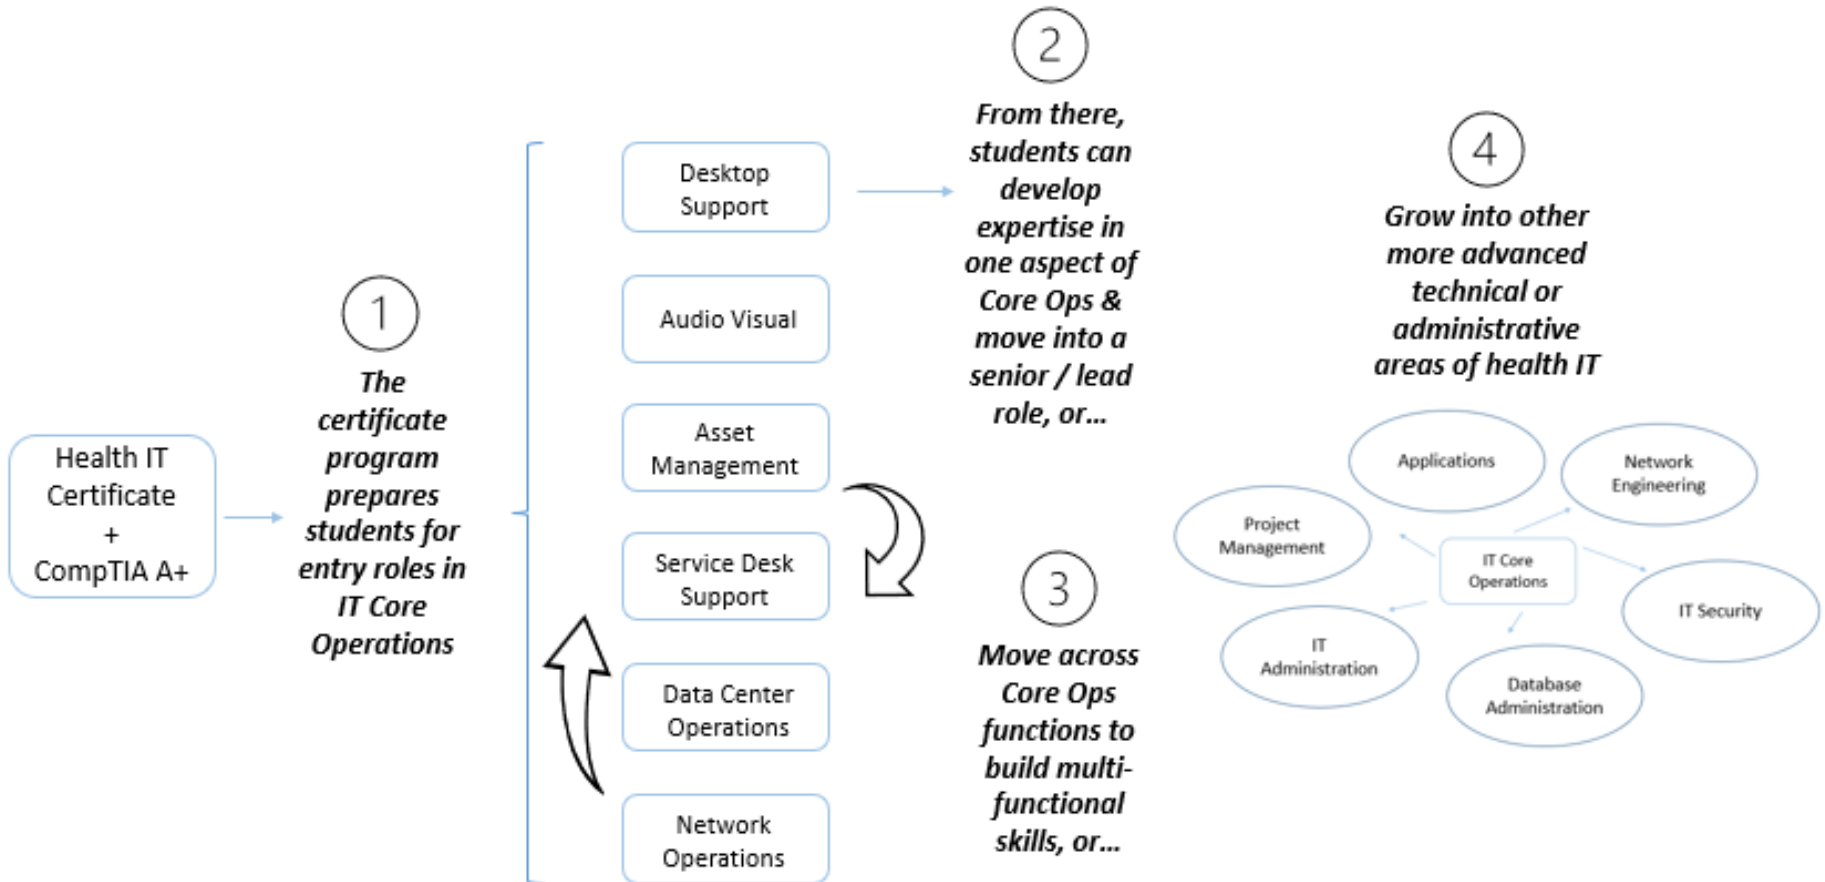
Health IT Certificate + CompTIA A+

1

The certificate program prepares students for entry roles in IT Core Operations

Desktop Support

Audio Visual

Asset Management

Service Desk Support

Data Center Operations

Network Operations

2

From there, students can develop expertise in one aspect of Core Ops & move into a senior / lead role, or...

3

Move across Core Ops functions to build multi-functional skills, or...

4

Grow into other more advanced technical or administrative areas of health IT

Applications

Network Engineering

Project Management

IT Core Operations

IT Security

IT Administration

Database Administration